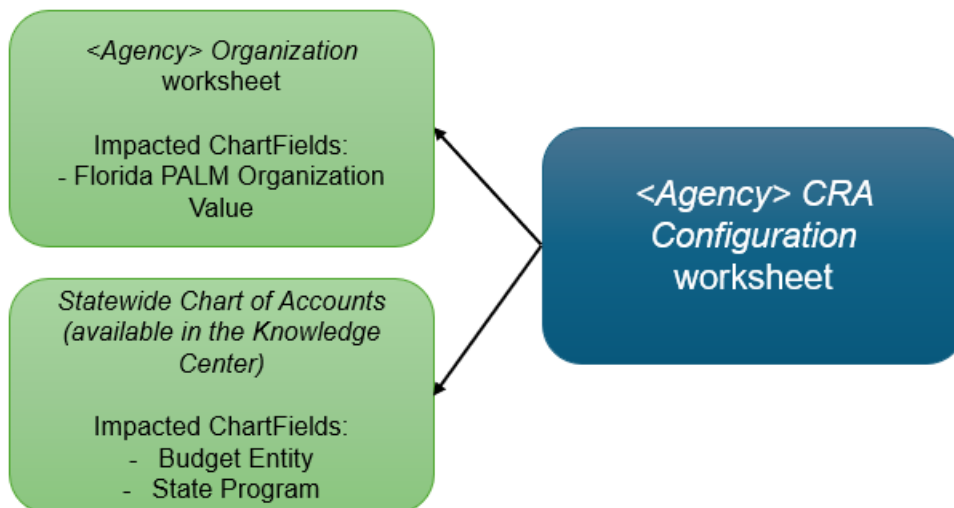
*<Agency> Organization* worksheet

Impacted ChartFields:
- Florida PALM Organization Value

*Statewide Chart of Accounts (available in the Knowledge Center)*

Impacted ChartFields:
- Budget Entity
- State Program

*<Agency> CRA Configuration* worksheet